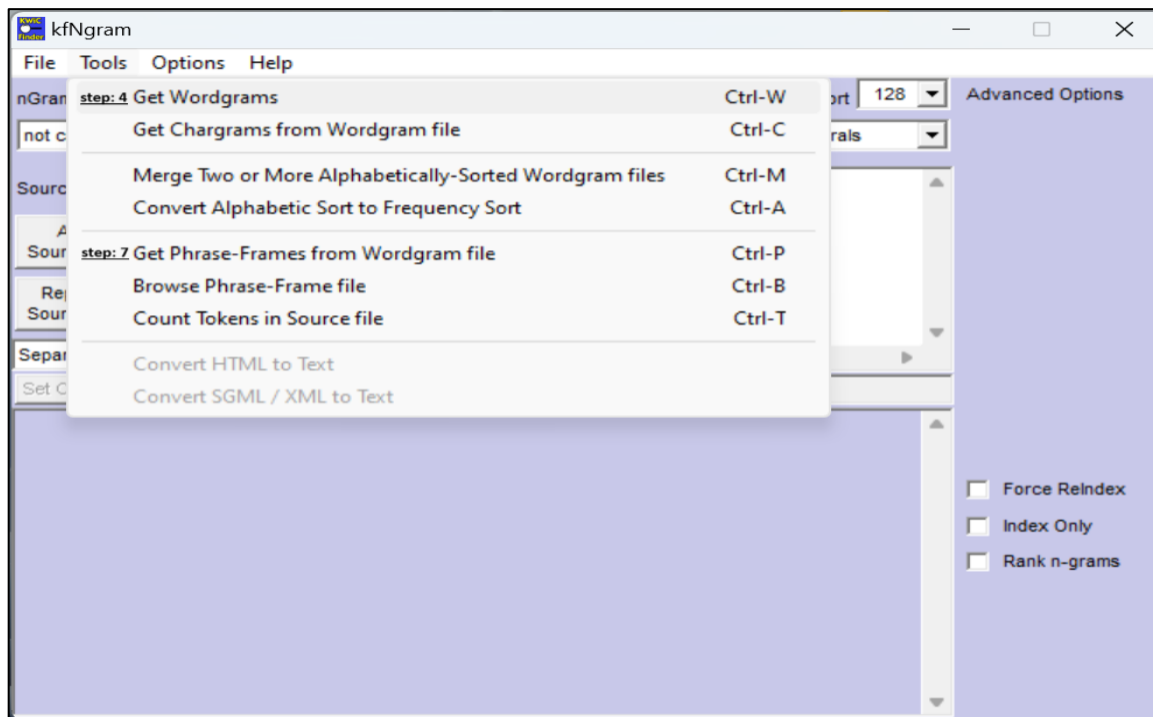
KWIC Finder kfNgram

File Tools Options Help

nGram

not c

Sourc

A Sour

Re Sour

Separ

Set C

step: 4 Get Wordgrams Ctrl-W
Get Chargrams from Wordgram file Ctrl-C
Merge Two or More Alphabetically-Sorted Wordgram files Ctrl-M
Convert Alphabetic Sort to Frequency Sort Ctrl-A
step: 7 Get Phrase-Frames from Wordgram file Ctrl-P
Browse Phrase-Frame file Ctrl-B
Count Tokens in Source file Ctrl-T
Convert HTML to Text
Convert SGML / XML to Text

rt 128

rals

Advanced Options

Force ReIndex

Index Only

Rank n-grams